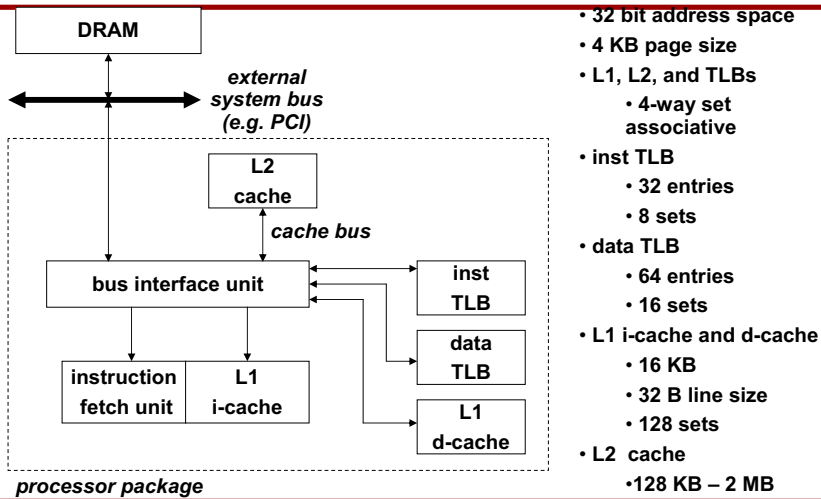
DRAM

external system bus (e.g. PCI)

L2 cache

cache bus

bus interface unit

inst TLB

data TLB

L1 d-cache

instruction fetch unit

L1 i-cache

processor package

• 32 bit address space
• 4 KB page size
• L1, L2, and TLBs
• 4-way set associative
• inst TLB
• 32 entries
• 8 sets
• data TLB
• 64 entries
• 16 sets
• L1 i-cache and d-cache
• 16 KB
• 32 B line size
• 128 sets
• L2 cache
•128 KB – 2 MB